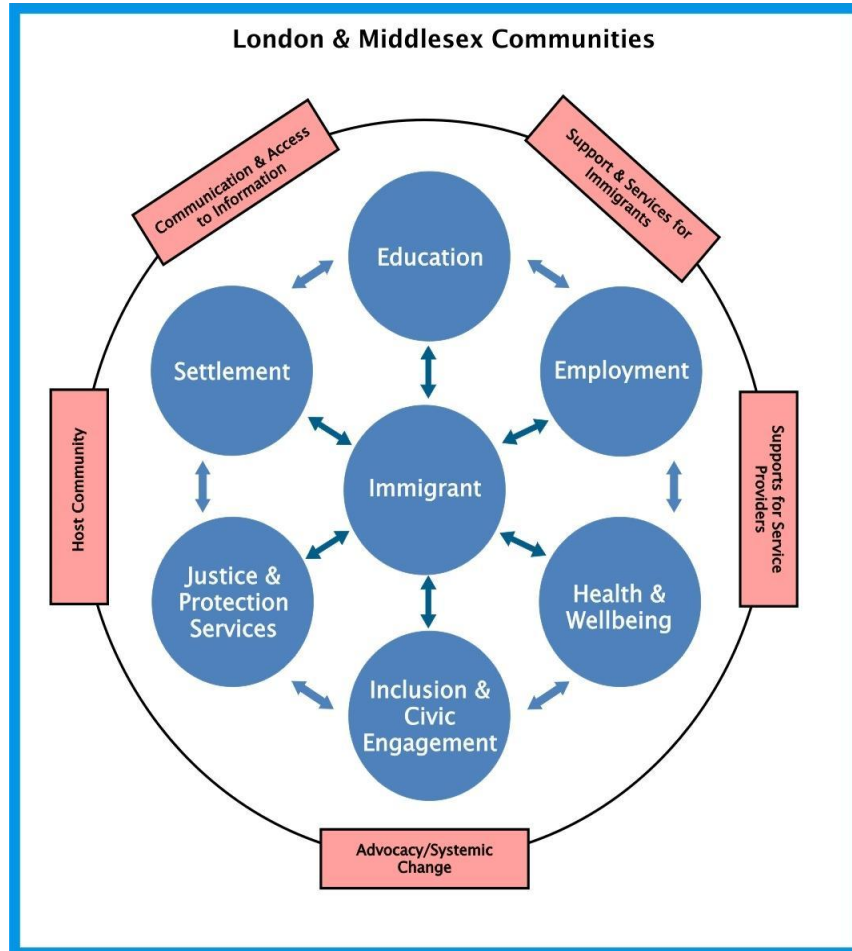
London & Middlesex Communities

Communication & Access to Information

Support & Services for Immigrants

Education

Settlement

Employment

Immigrant

Host Community

Supports for Service Providers

Justice & Protection Services

Health & Wellbeing

Inclusion & Civic Engagement

Advocacy/Systemic Change